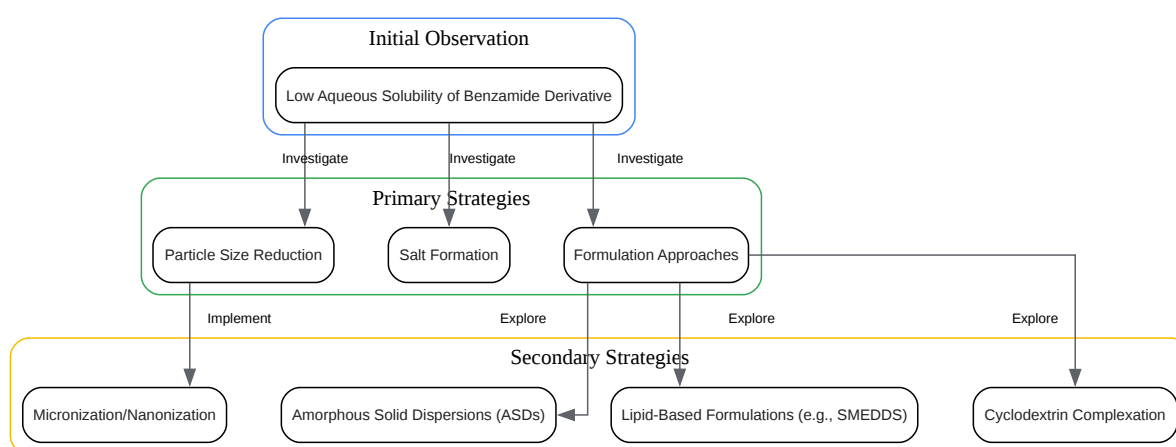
Initial Observation

Low Aqueous Solubility of Benzamide Derivative

Investigate

Investigate

Investigate

Primary Strategies

Particle Size Reduction

Salt Formation

Formulation Approaches

Implement

Explore

Explore

Explore

Secondary Strategies

Micronization/Nanonization

Amorphous Solid Dispersions (ASDs)

Lipid-Based Formulations (e.g., SMEDDS)

Cyclodextrin Complexation